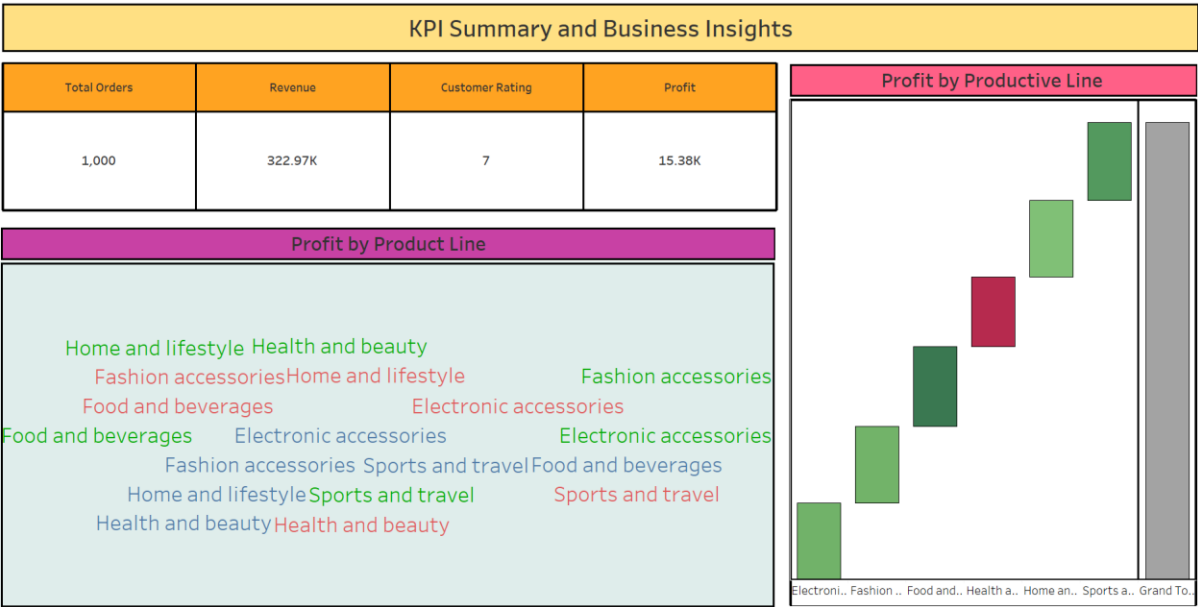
KPI Summary and Business Insights

| Total Orders | Revenue | Customer Rating | Profit |
|---|---|---|---|
| 1,000 | 322.97K | 7 | 15.38K |

Profit by Productive Line

Profit by Product Line

Home and lifestyle Health and beauty
Fashion accessories Home and lifestyle Fashion accessories
Food and beverages Electronic accessories
Food and beverages Electronic accessories Electronic accessories
Fashion accessories Sports and travel Food and beverages
Home and lifestyle Sports and travel Sports and travel
Health and beauty Health and beauty

Electroni.. Fashion .. Food and.. Health a.. Home an.. Sports a.. Grand To..